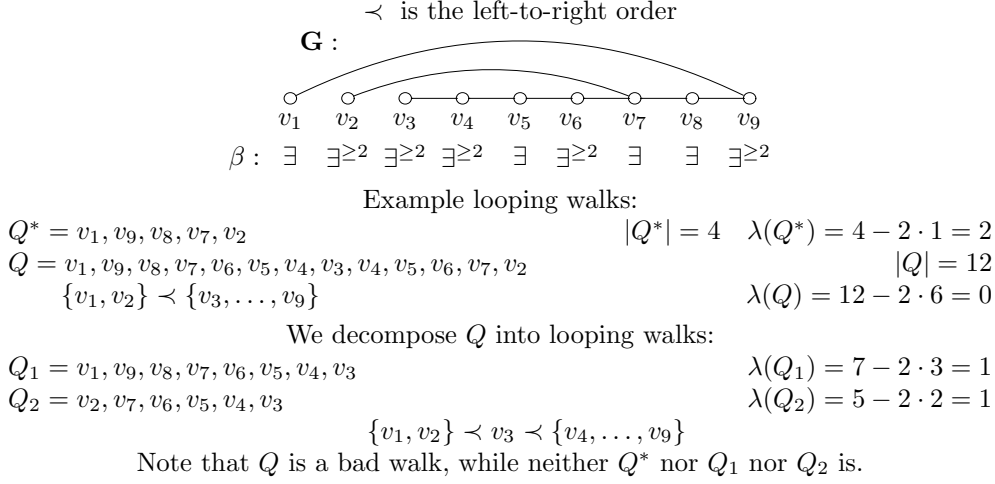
$\prec$ is the left-to-right order

**G** :

$v_1$ $v_2$ $v_3$ $v_4$ $v_5$ $v_6$ $v_7$ $v_8$ $v_9$

$\beta$ : $\exists$ $\exists^{\geq 2}$ $\exists^{\geq 2}$ $\exists^{\geq 2}$ $\exists$ $\exists^{\geq 2}$ $\exists$ $\exists$ $\exists^{\geq 2}$

Example looping walks:

$Q^* = v_1, v_9, v_8, v_7, v_2$ $|Q^*| = 4$ $\lambda(Q^*) = 4 - 2 \cdot 1 = 2$

$Q = v_1, v_9, v_8, v_7, v_6, v_5, v_4, v_3, v_4, v_5, v_6, v_7, v_2$ $|Q| = 12$

$\{v_1, v_2\} \prec \{v_3, \ldots, v_9\}$ $\lambda(Q) = 12 - 2 \cdot 6 = 0$

We decompose $Q$ into looping walks:

$Q_1 = v_1, v_9, v_8, v_7, v_6, v_5, v_4, v_3$ $\lambda(Q_1) = 7 - 2 \cdot 3 = 1$

$Q_2 = v_2, v_7, v_6, v_5, v_4, v_3$ $\lambda(Q_2) = 5 - 2 \cdot 2 = 1$

$\{v_1, v_2\} \prec v_3 \prec \{v_4, \ldots, v_9\}$

Note that $Q$ is a bad walk, while neither $Q^*$ nor $Q_1$ nor $Q_2$ is.